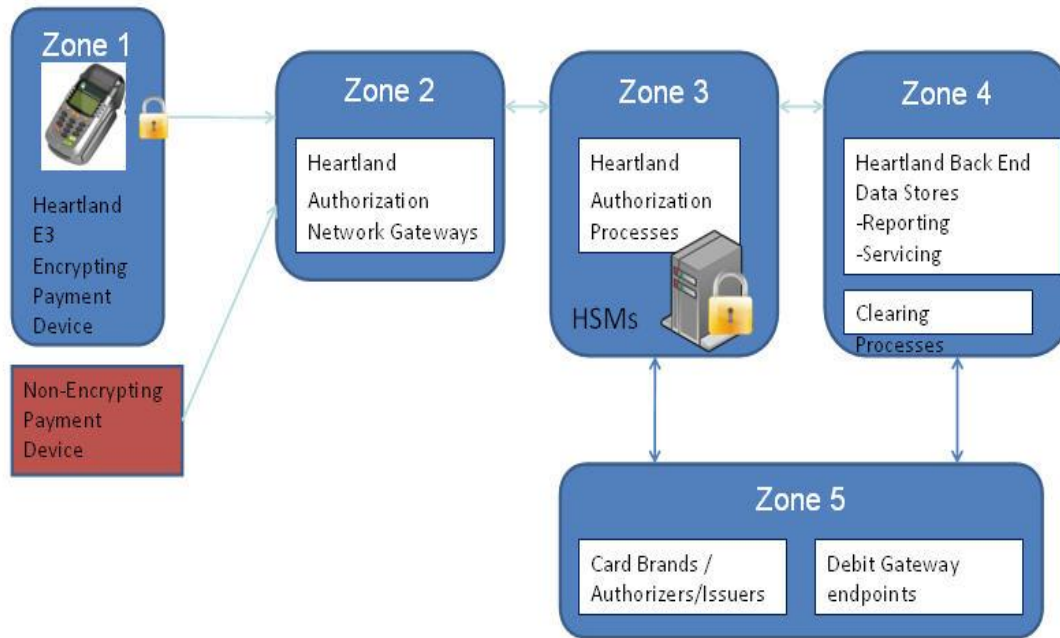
Zone 1

Heartland E3 Encrypting Payment Device

Non-Encrypting Payment Device

Zone 2

Heartland Authorization Network Gateways

Zone 3

Heartland Authorization Processes

HSMs

Zone 4

Heartland Back End Data Stores
-Reporting
-Servicing

Clearing Processes

Zone 5

Card Brands / Authorizers/Issuers

Debit Gateway endpoints